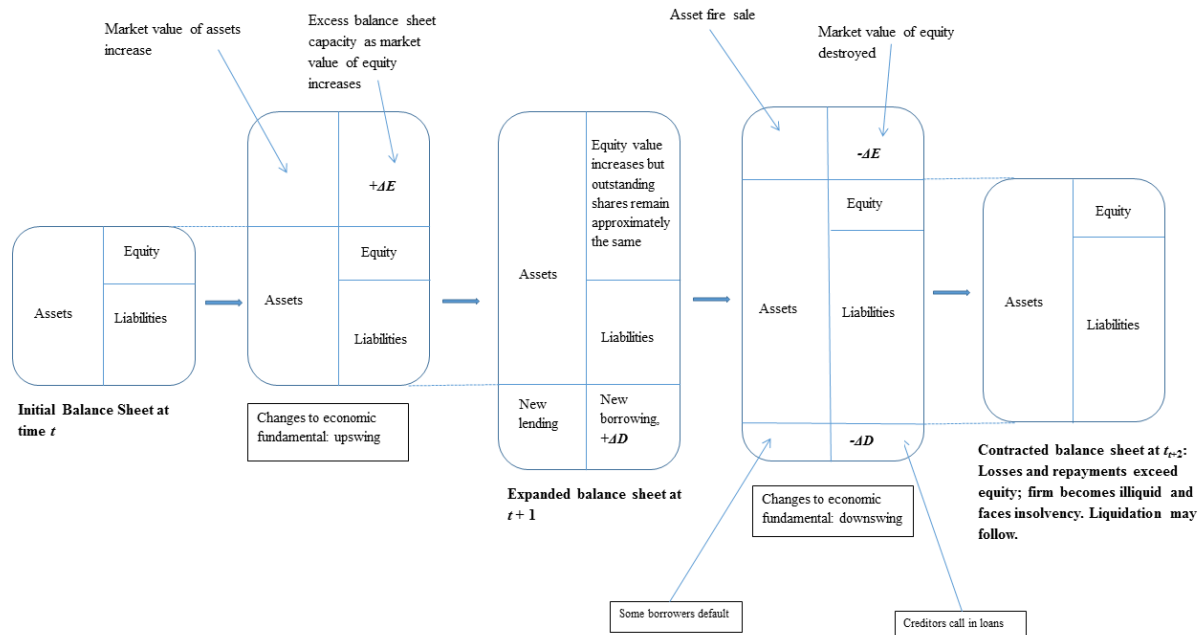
Market value of assets increase

Excess balance sheet capacity as market value of equity increases

Asset fire sale

Market value of equity destroyed

Equity

Assets

Liabilities

Initial Balance Sheet at time $t$

$+\Delta E$

Assets

Equity

Liabilities

Changes to economic fundamental: upswing

Assets

Equity value increases but outstanding shares remain approximately the same

Liabilities

New lending

New borrowing, $+\Delta D$

Expanded balance sheet at $t+1$

$-\Delta E$

Equity

Assets

Liabilities

$-\Delta D$

Changes to economic fundamental: downswing

Some borrowers default

Creditors call in loans

Assets

Equity

Liabilities

Contracted balance sheet at $t_{t+2}$: Losses and repayments exceed equity; firm becomes illiquid and faces insolvency. Liquidation may follow.